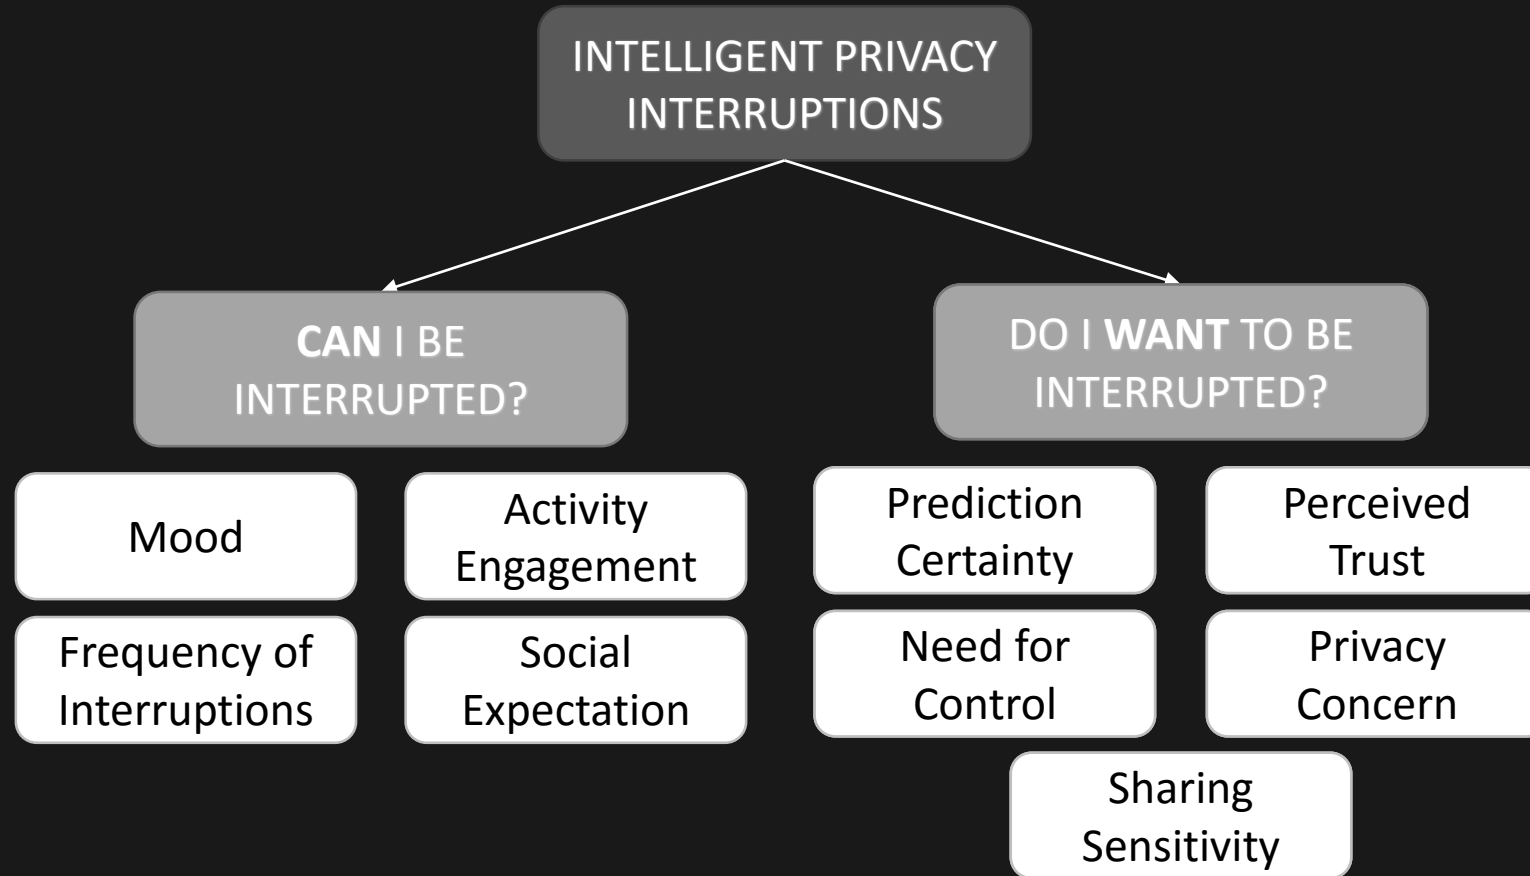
INTELLIGENT PRIVACY INTERRUPTIONS

CAN I BE INTERRUPTED?

DO I WANT TO BE INTERRUPTED?

Mood

Activity Engagement

Frequency of Interruptions

Social Expectation

Prediction Certainty

Perceived Trust

Need for Control

Privacy Concern

Sharing Sensitivity